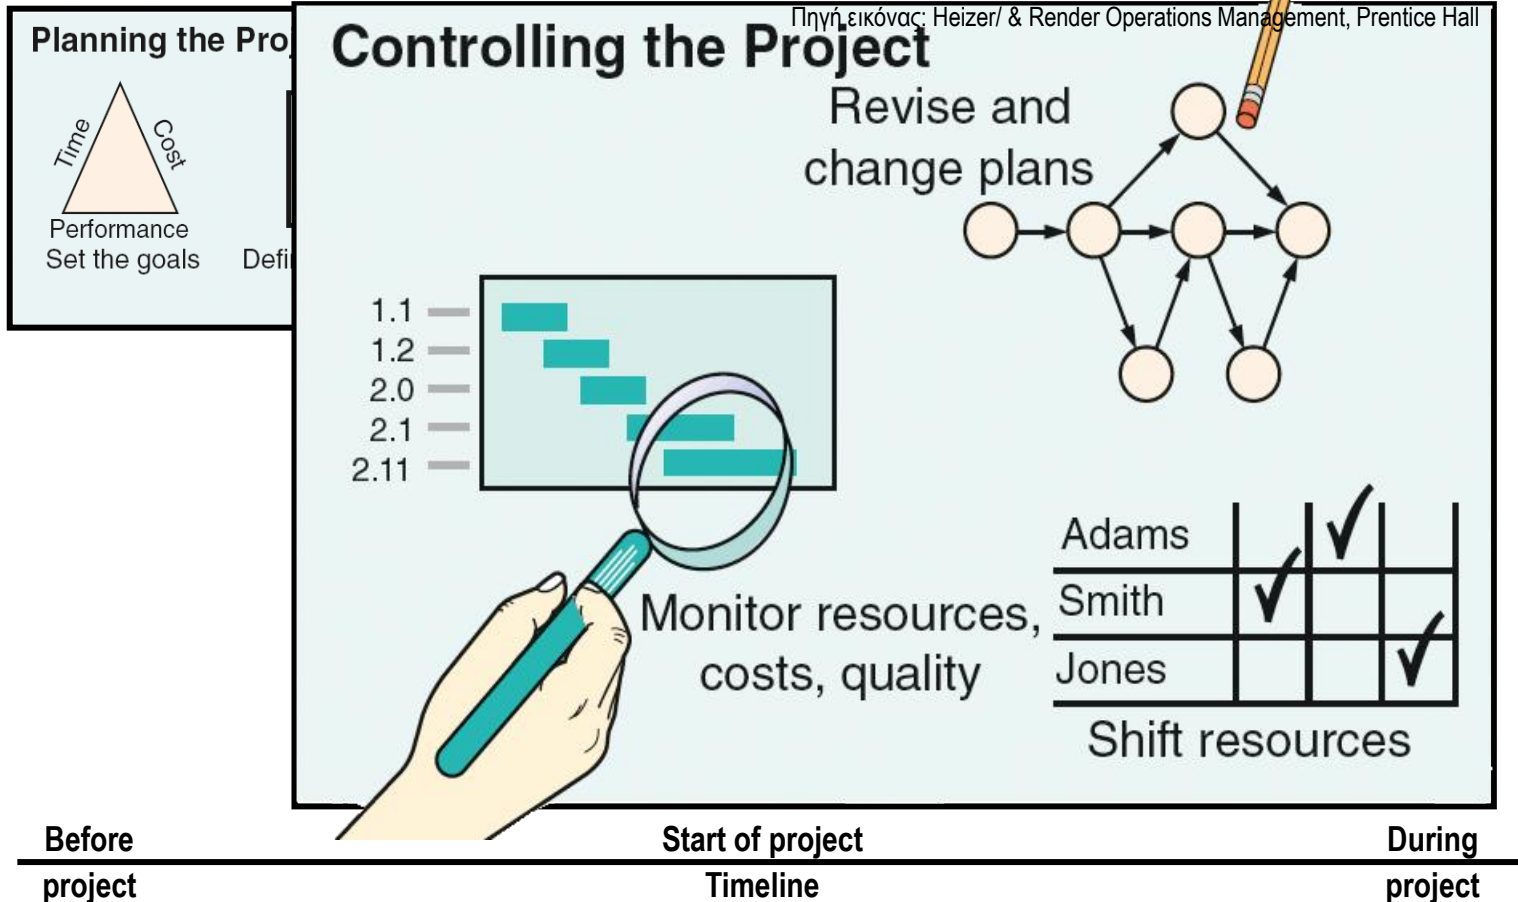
Planning the Proj

Time

Cost

Performance

Set the goals

Defi

Πηγή εικόνας: Heizer/ & Render Operations Management, Prentice Hall

Controlling the Project

Revise and change plans

1.1

1.2

2.0

2.1

2.11

Adams

Smith

Jones

Monitor resources, costs, quality

Shift resources

Before project

Start of project

Timeline

During project